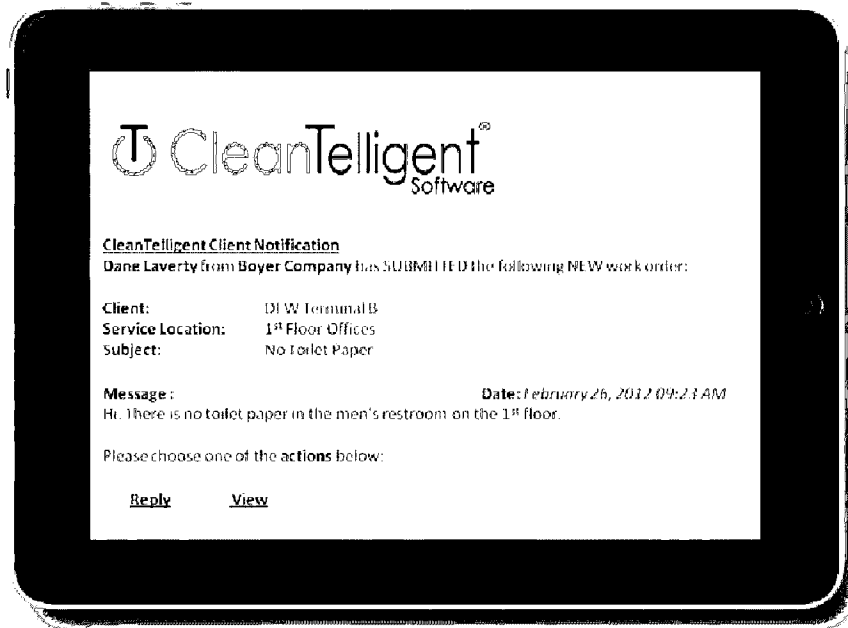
CleanTelligent® Software

CleanTelligent Client Notification
Dane Laverty from Boyer Company has SUBMITTED the following NEW work order:

Client: DFW Terminal B
Service Location: 1$^{st}$ Floor Offices
Subject: No Toilet Paper

Message: Date: February 26, 2012 09:23 AM
Hi. There is no toilet paper in the men's restroom on the 1$^{st}$ floor.

Please choose one of the actions below:

Reply View